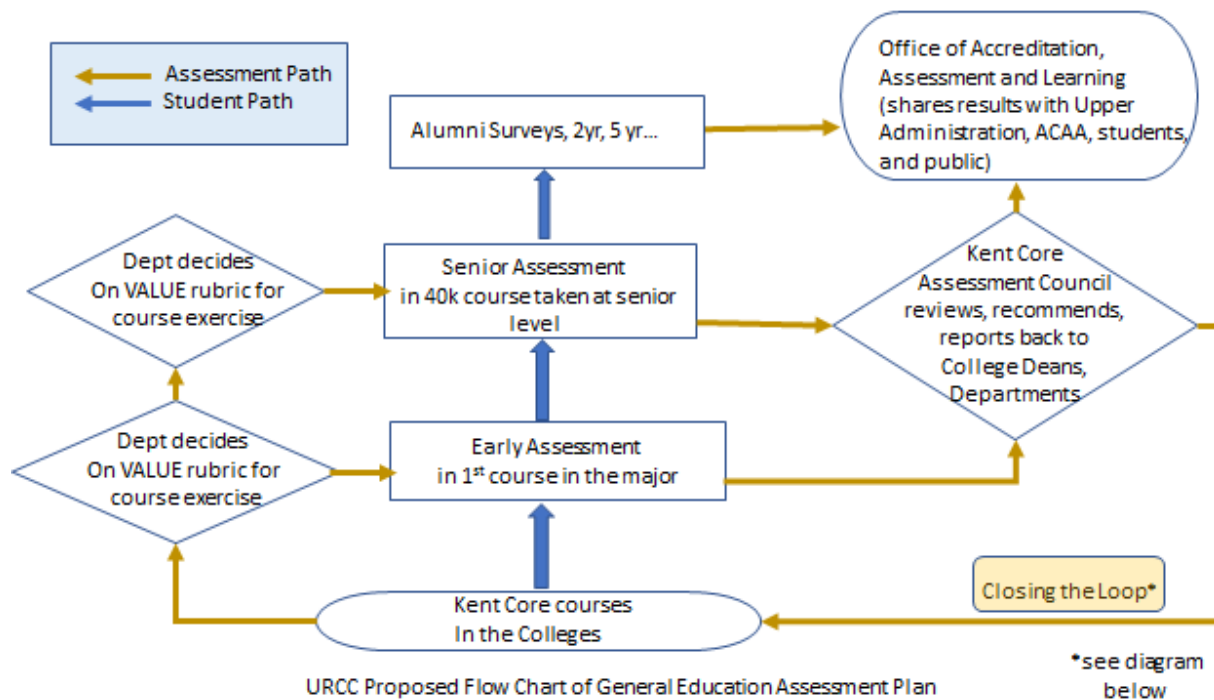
Assessment Path
Student Path

Alumni Surveys, 2yr, 5 yr...

Office of Accreditation, Assessment and Learning (shares results with Upper Administration, ACAA, students, and public)

Dept decides On VALUE rubric for course exercise

Senior Assessment in 40k course taken at senior level

Kent Core Assessment Council reviews, recommends, reports back to College Deans, Departments

Dept decides On VALUE rubric for course exercise

Early Assessment in 1$^{st}$ course in the major

Closing the Loop*

Kent Core courses In the Colleges

URCC Proposed Flow Chart of General Education Assessment Plan

*see diagram below